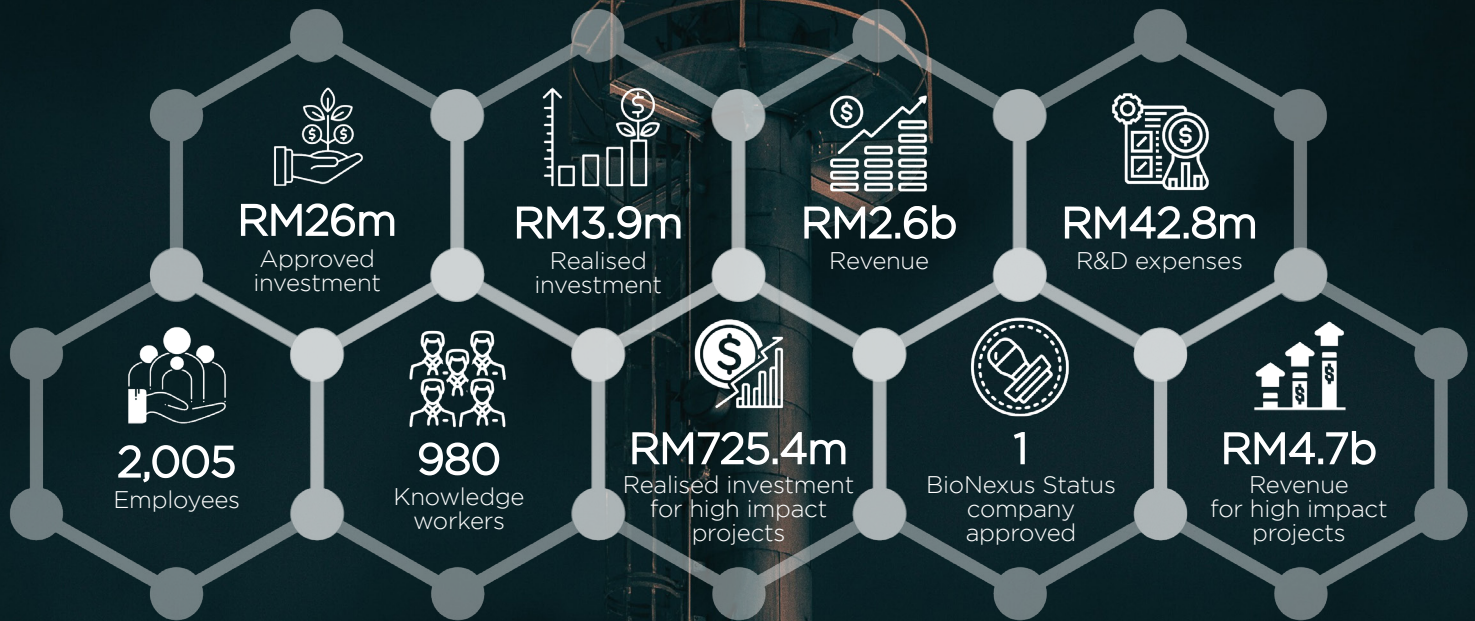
RM26m
Approved investment

RM3.9m
Realised investment

RM2.6b
Revenue

RM42.8m
R&D expenses

2,005
Employees

980
Knowledge workers

RM725.4m
Realised investment for high impact projects

1
BioNexus Status company approved

RM4.7b
Revenue for high impact projects